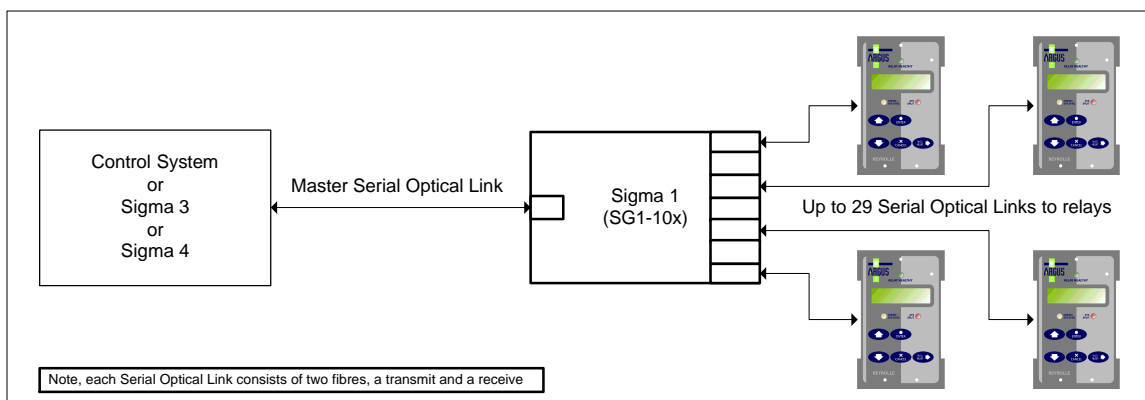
Control System
or
Sigma 3
or
Sigma 4

Master Serial Optical Link

Sigma 1
(SG1-10x)

Up to 29 Serial Optical Links to relays

ARGUS

ARGUS

ARGUS

ARGUS

Note, each Serial Optical Link consists of two fibres, a transmit and a receive